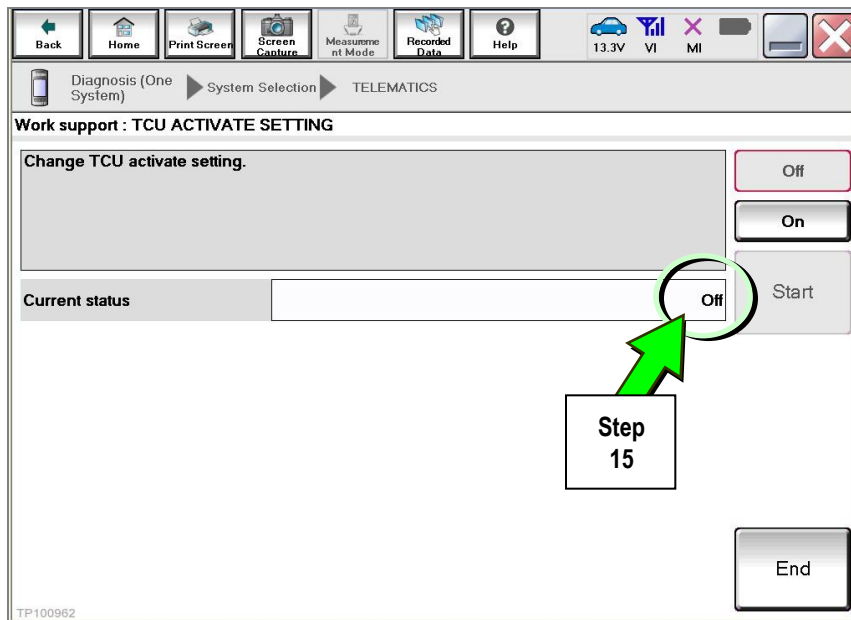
Back Home Print Screen Screen Capture Measurement Mode Recorded Data Help 13.3V VI MI

Diagnosis (One System) System Selection TELEMATICS

Work support : TCU ACTIVATE SETTING

Change TCU activate setting.

Off

On

Start

Current status Off

Step 15

End

TP100962